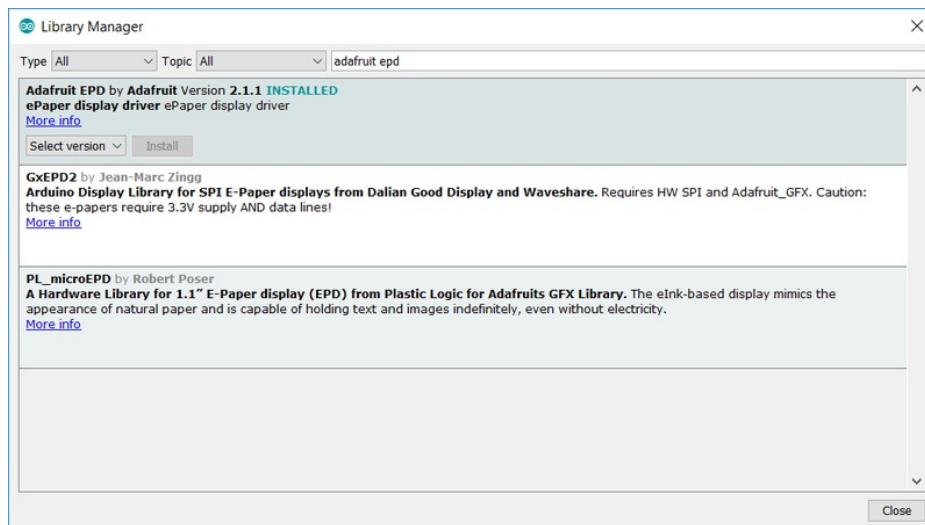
Library Manager

Type All

Topic All

adafruit epd

**Adafruit EPD** by **Adafruit** Version **2.1.1** **INSTALLED**
**ePaper display driver** ePaper display driver
More info

Select version

Install

**GxEPD2** by **Jean-Marc Zingg**
**Arduino Display Library for SPI E-Paper displays from Dalian Good Display and Waveshare.** Requires HW SPI and Adafruit_GFX. Caution: these e-papers require 3.3V supply AND data lines!
More info

**PL_microEPD** by **Robert Poser**
**A Hardware Library for 1.1" E-Paper display (EPD) from Plastic Logic for Adafruits GFX Library.** The eInk-based display mimics the appearance of natural paper and is capable of holding text and images indefinitely, even without electricity.
More info

Close